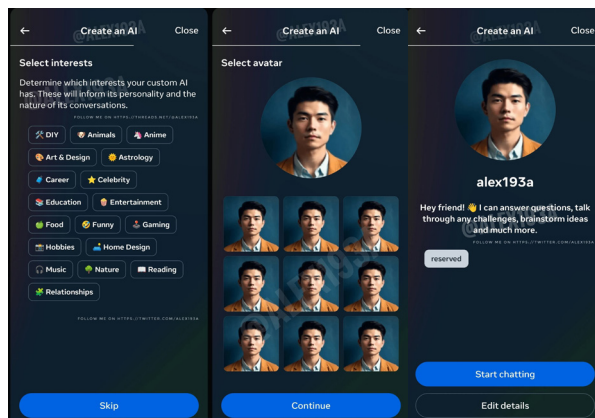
← Create an AI Close

Select interests

Determine which interests your custom AI has. These will inform its personality and the nature of its conversations.

FOLLOW ME ON HTTPS://THREADS.NET/@ALEX193A

🛠 DIY 🐶 Animals 🦄 Anime

🎨 Art & Design 🔮 Astrology

💼 Career ⭐ Celebrity

📚 Education 🍿 Entertainment

🍏 Food 😄 Funny 🕹 Gaming

📷 Hobbies 🛋 Home Design

🎧 Music 🌳 Nature 📖 Reading

🧩 Relationships

FOLLOW ME ON HTTPS://TWITTER.COM/ALEX193A

Skip

← Create an AI Close

Select avatar

Continue

← Create an AI Close

alex193a

Hey friend! 👋 I can answer questions, talk through any challenges, brainstorm ideas and much more.

FOLLOW ME ON HTTPS://TWITTER.COM/ALEX193A

reserved

Start chatting

Edit details

@ALEX193A